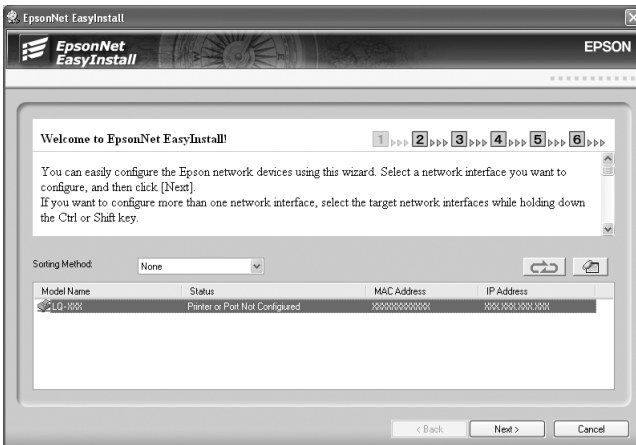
EpsonNet EasyInstall

EpsonNet EasyInstall

EPSON

Welcome to EpsonNet EasyInstall!

1 2 3 4 5 6

You can easily configure the Epson network devices using this wizard. Select a network interface you want to configure, and then click [Next].
If you want to configure more than one network interface, select the target network interfaces while holding down the Ctrl or Shift key.

Sorting Method: None

| Model Name | Status | MAC Address | IP Address |
|---|---|---|---|
| LQ-XXX | Printer or Port Not Configured | XXXXXXXXXXXX | XXX.XXX.XXX.XXX |

< Back Next > Cancel